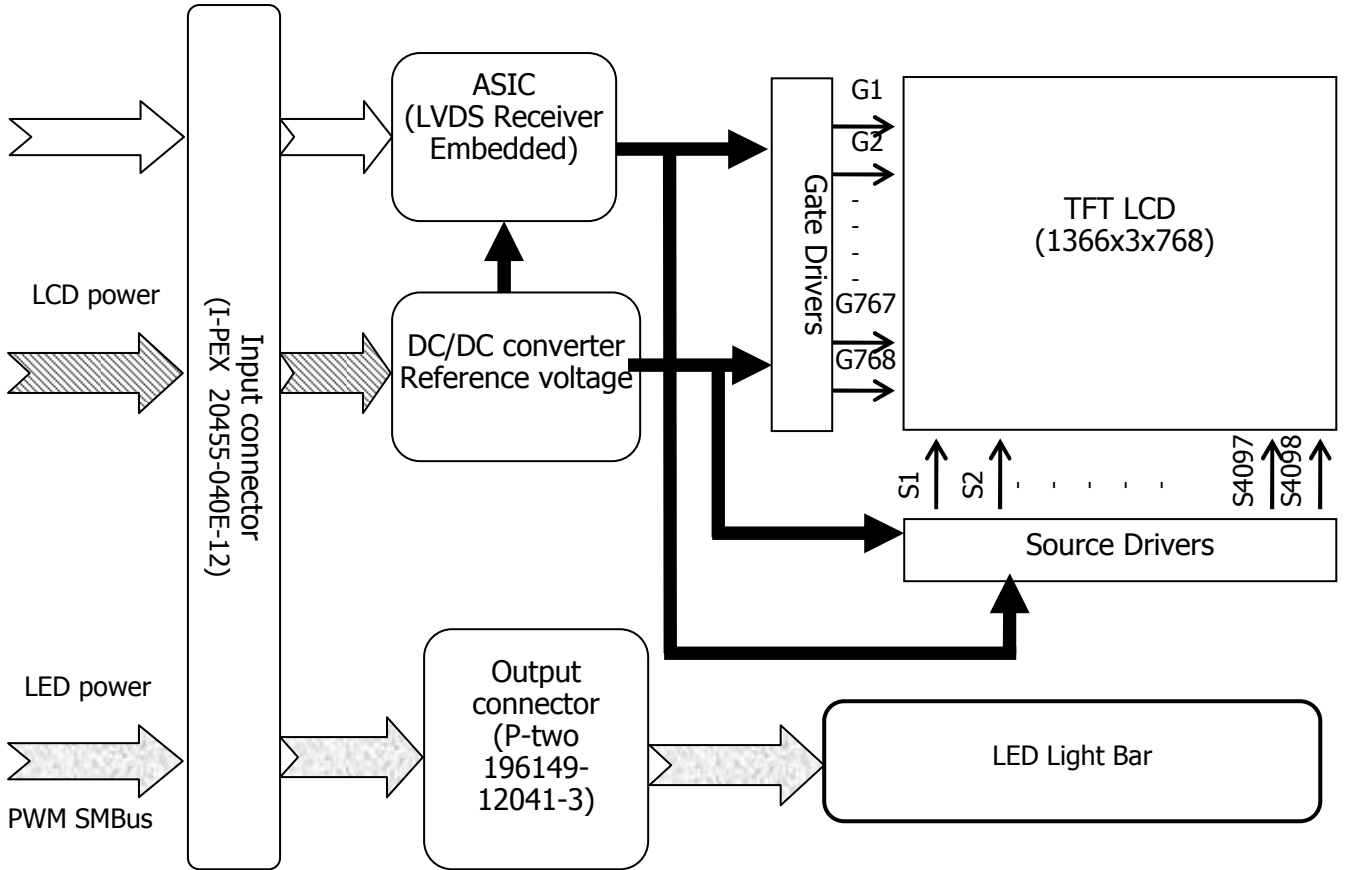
LCD power

LED power

PWM SMBus

Input connector (I-PEX 20455-040E-12)

ASIC (LVDS Receiver Embedded)

DC/DC converter Reference voltage

Output connector (P-two 196149-12041-3)

Gate Drivers

G1
G2
-
-
-
-
G767
G768

TFT LCD (1366x3x768)

S1 S2 . . . . . S4097 S4098

Source Drivers

LED Light Bar